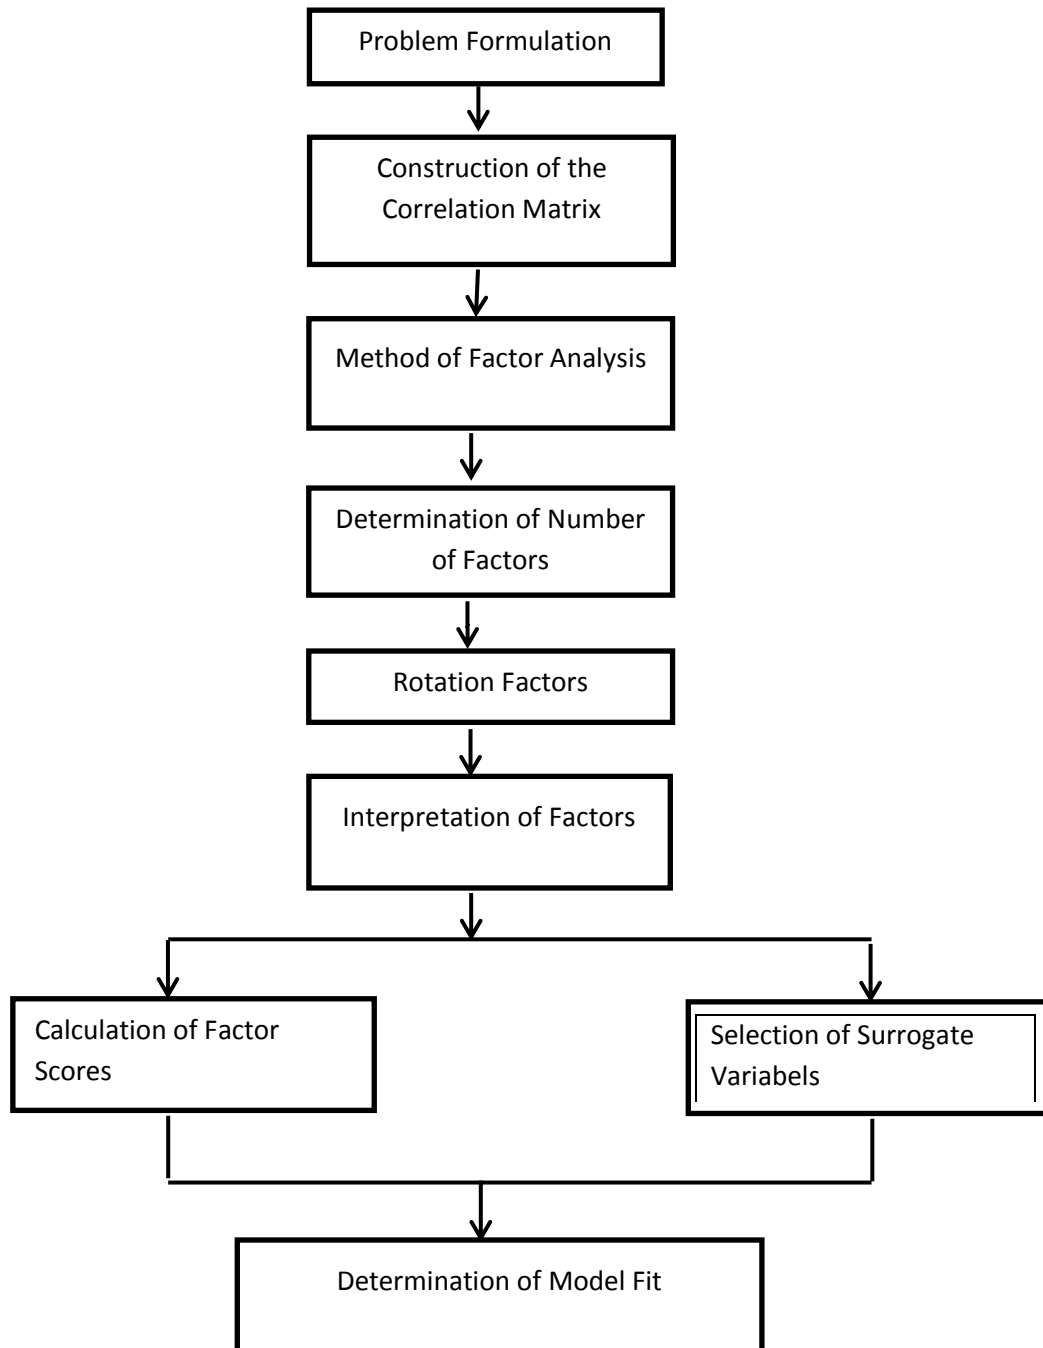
Problem Formulation

Construction of the Correlation Matrix

Method of Factor Analysis

Determination of Number of Factors

Rotation Factors

Interpretation of Factors

Calculation of Factor Scores

Selection of Surrogate Variabels

Determination of Model Fit